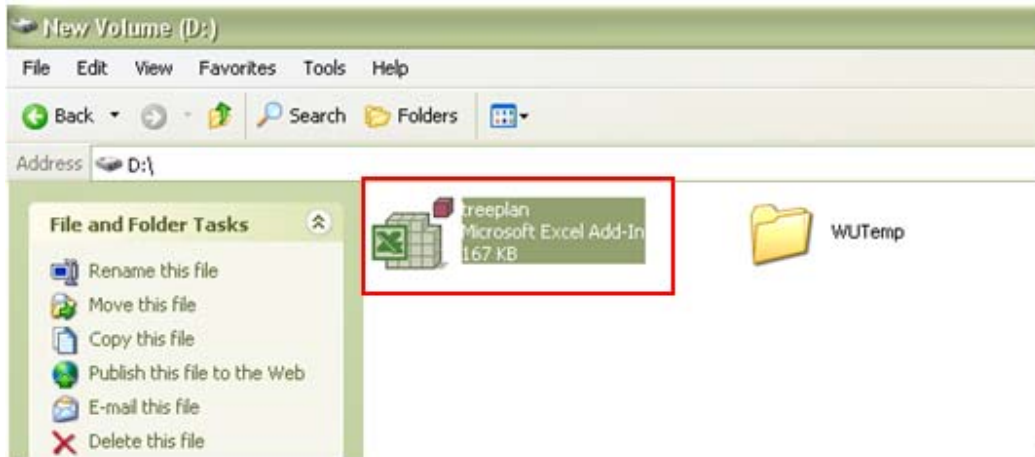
New Volume (D:)

File Edit View Favorites Tools Help

Back Search Folders

Address D:\

File and Folder Tasks

Rename this file
Move this file
Copy this file
Publish this file to the Web
E-mail this file
Delete this file

treeplan
Microsoft Excel Add-In
167 KB

WUTemp